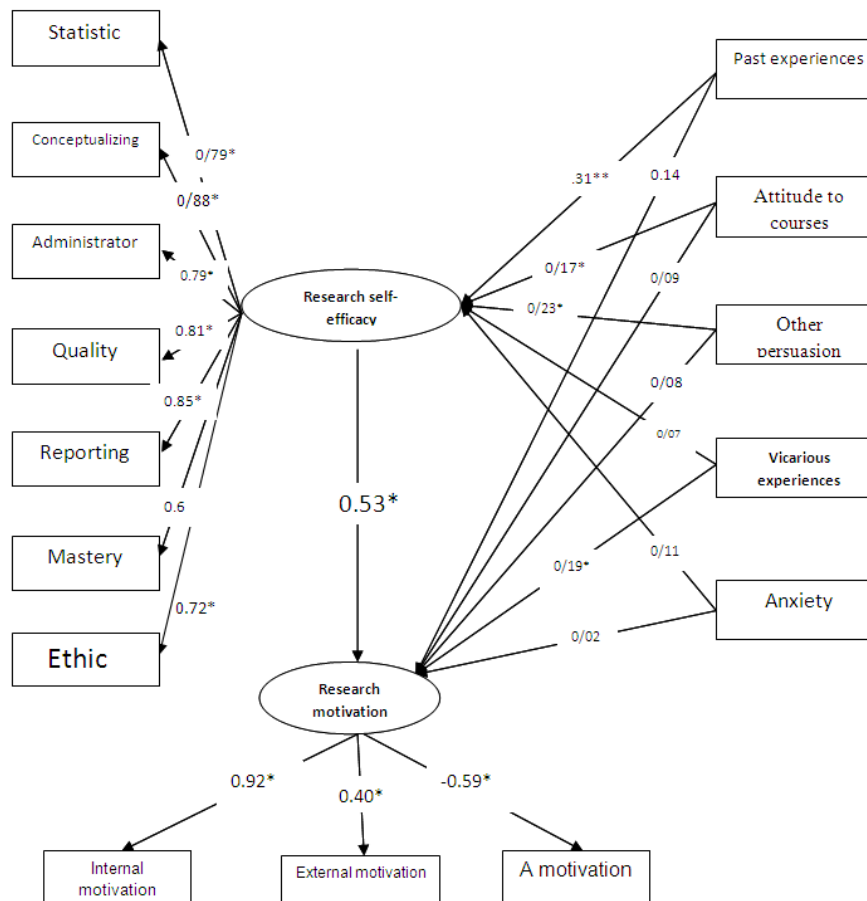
Statistic

Conceptualizing

Administrator

Quality

Reporting

Mastery

Ethic

0/79*

0/88*

0.79*

0.81*

0.85*

0.6

0.72*

Research self-efficacy

0.53*

Research motivation

Past experiences

Attitude to courses

Other persuasion

Vicarious experiences

Anxiety

.31**

0.14

0/17*

0/09

0/23*

0/08

0/07

0/19*

0/11

0/02

0.92*

0.40*

-0.59*

Internal motivation

External motivation

A motivation